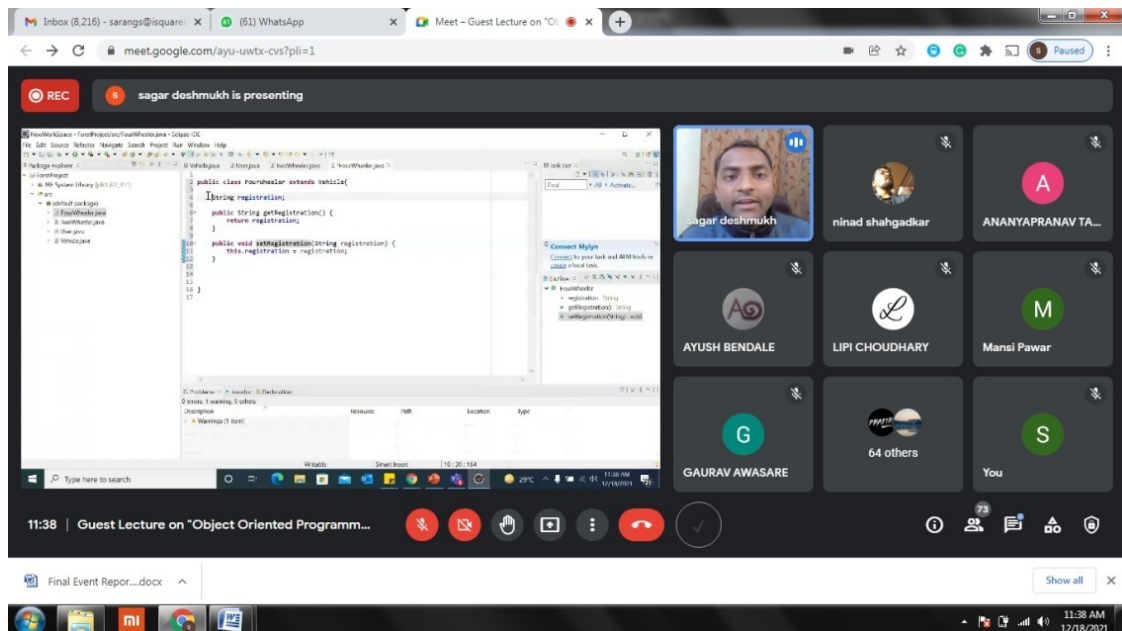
Inbox (8,216) - sarangs@isquare ×
(61) WhatsApp ×
Meet – Guest Lecture on "Ob ×
meet.google.com/ayu-uwtx-cvs?pli=1
Paused

REC
sagar deshmukh is presenting

NewWorkSpace - FourProject/src/FourWheeler.java - Eclipse IDE
File Edit Source Refactor Navigate Search Project Run Window Help
Package explorer
FourProject
JRE System Library [JavaSE-1.8]
src
(default package)
FourWheeler.java
TwoWheeler.java
Uses.java
Vehicle.java
Vehicle.java Uses.java TwoWheeler.java FourWheeler.java
1
2 public class FourWheeler extends Vehicle{
3 String registration;
4
5 public String getRegistration() {
6 return registration;
7 }
8
9
10 public void setRegistration(String registration) {
11 this.registration = registration;
12 }
13
14
15
16 }
17
Task List
Find All Activate...
Connect Mylyn
Connect to your task and ALM tools or create a local task.
Outline
FourWheeler
registration : String
getRegistration() : String
setRegistration(String) : void
Problems Javadoc Declaration
0 errors, 1 warning, 0 others
Description Resource Path Location Type
Warnings (1 item)
Writable Smart Insert 10 : 30 : 164
Type here to search
29°C
11:38 AM 12/18/2021

sagar deshmukh
ninad shahgadkar
A
ANANYAPRANAV TA...
AYUSH BENDALE
LIPI CHOUDHARY
M
Mansi Pawar
G
GAURAV AWASARE
64 others
S
You

11:38 | Guest Lecture on "Object Oriented Programm...
73

Final Event Repor....docx
Show all

11:38 AM
12/18/2021